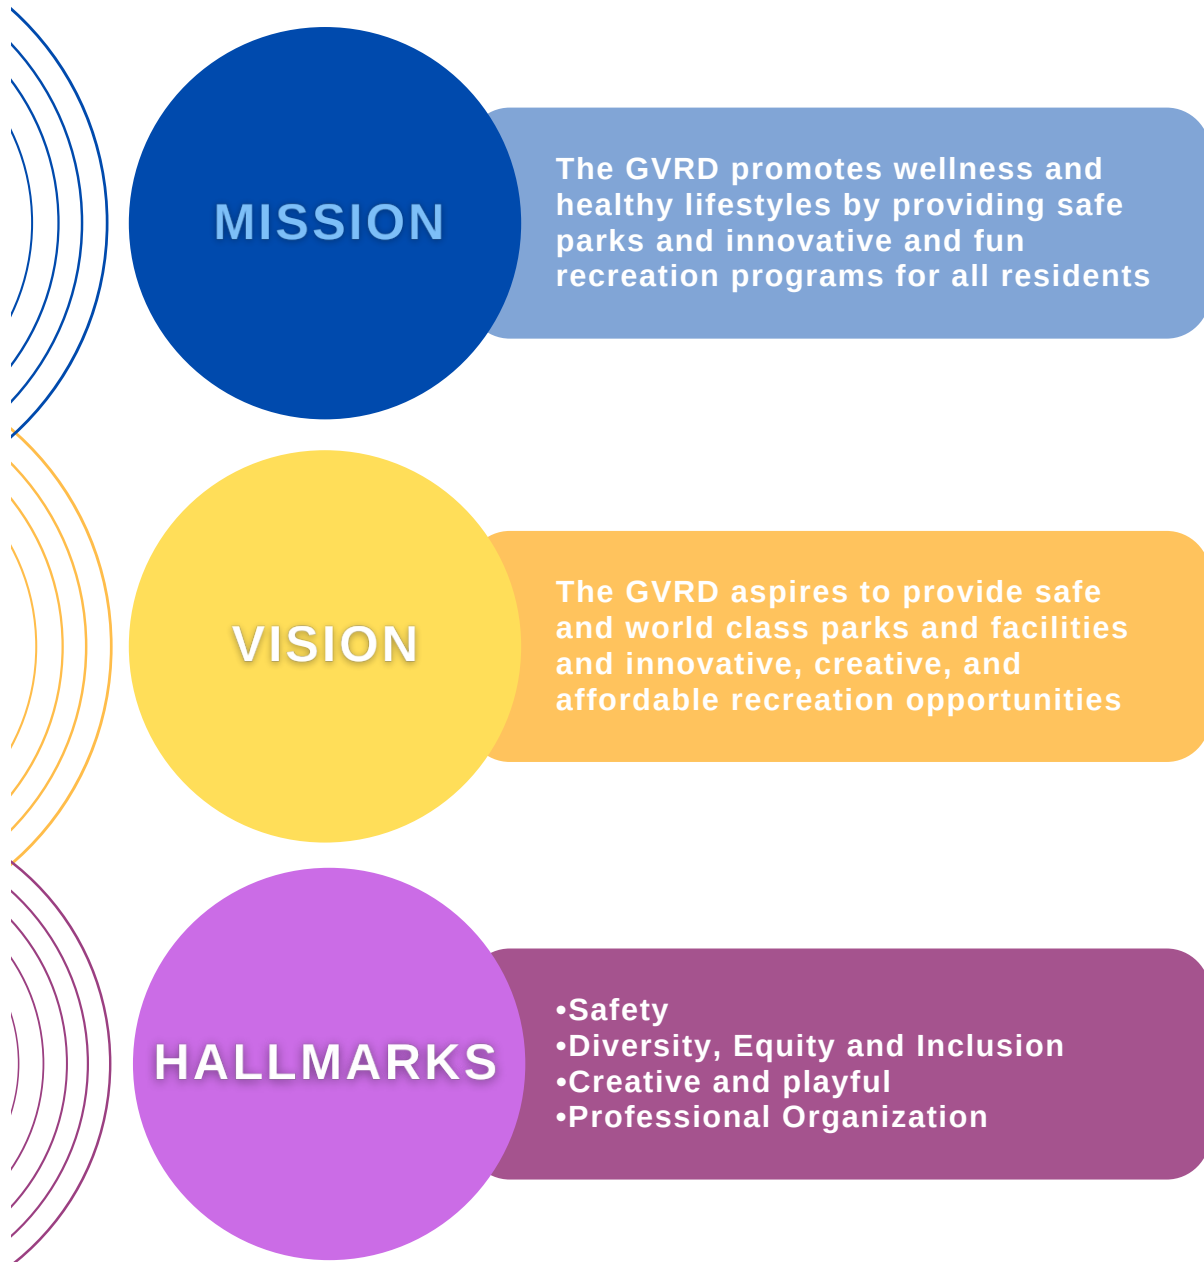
MISSION

The GVRD promotes wellness and healthy lifestyles by providing safe parks and innovative and fun recreation programs for all residents

VISION

The GVRD aspires to provide safe and world class parks and facilities and innovative, creative, and affordable recreation opportunities

HALLMARKS

•Safety
•Diversity, Equity and Inclusion
•Creative and playful
•Professional Organization